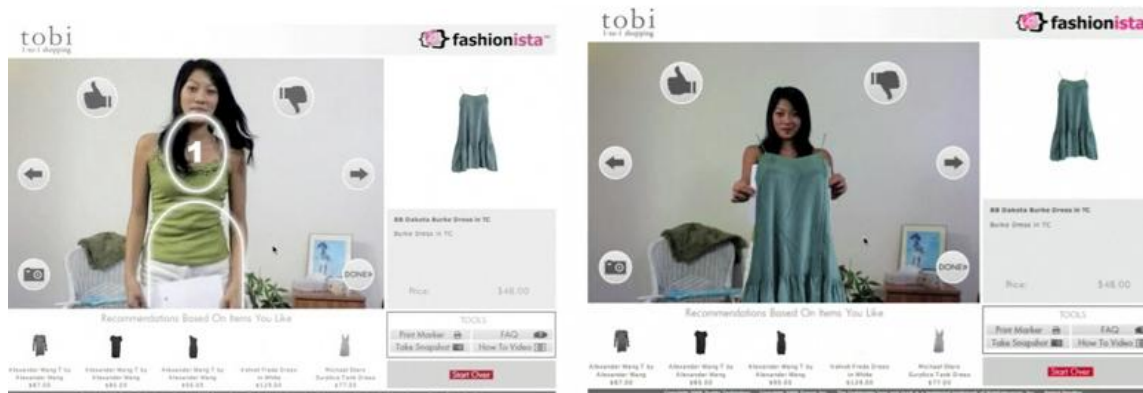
tobi
1-to-1 shopping

fashionista

1

DONE

BB Dakota Burke Dress in TC

Burke Dress in TC

Price: $48.00

Recommendations Based On Items You Like

TOOLS

Print Marker

FAQ

Take Snapshot

How To Video

Alexander Wang T by Alexander Wang $87.00

Alexander Wang T by Alexander Wang $85.00

Alexander Wang T by Alexander Wang $95.00

Halnali Freda Dress in White $129.00

Michael Stars Surplice Tank Dress $77.00

Start Over

tobi
1-to-1 shopping

fashionista

DONE

BB Dakota Burke Dress in TC

Burke Dress in TC

Price: $48.00

Recommendations Based On Items You Like

TOOLS

Print Marker

FAQ

Take Snapshot

How To Video

Alexander Wang T by Alexander Wang $87.00

Alexander Wang T by Alexander Wang $85.00

Alexander Wang T by Alexander Wang $95.00

Halnali Freda Dress in White $129.00

Michael Stars Surplice Tank Dress $77.00

Start Over